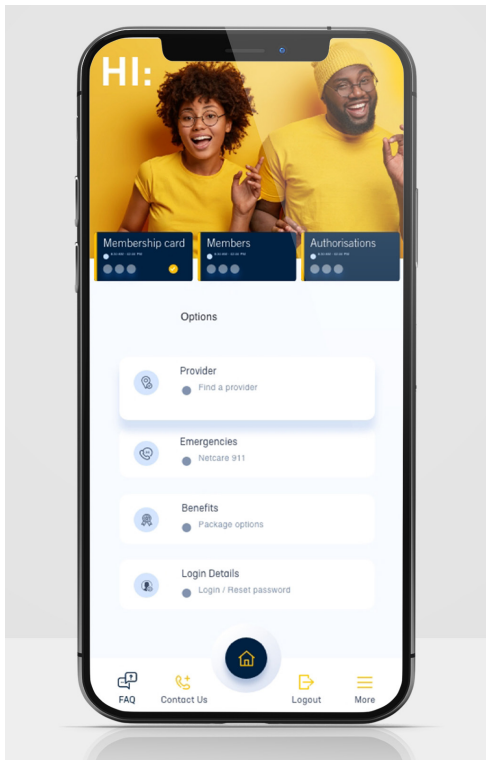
HI:

Membership card
8:00 AM - 10:00 PM

Members
8:00 AM - 10:00 PM

Authorisations
8:00 AM - 10:00 PM

Options

Provider
Find a provider

Emergencies
Netcare 911

Benefits
Package options

Login Details
Login / Reset password

FAQ
Contact Us
Logout
More